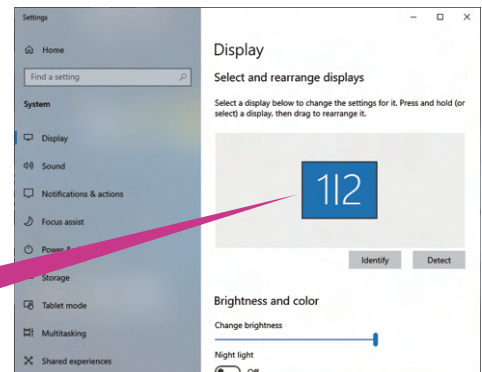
Settings

Home

Find a setting

System

Display

Sound

Notifications & actions

Focus assist

Power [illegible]

Storage

Tablet mode

Multitasking

Shared experiences

Display

Select and rearrange displays

Select a display below to change the settings for it. Press and hold (or select) a display, then drag to rearrange it.

1|2

Identify

Detect

Brightness and color

Change brightness

Night light

Off